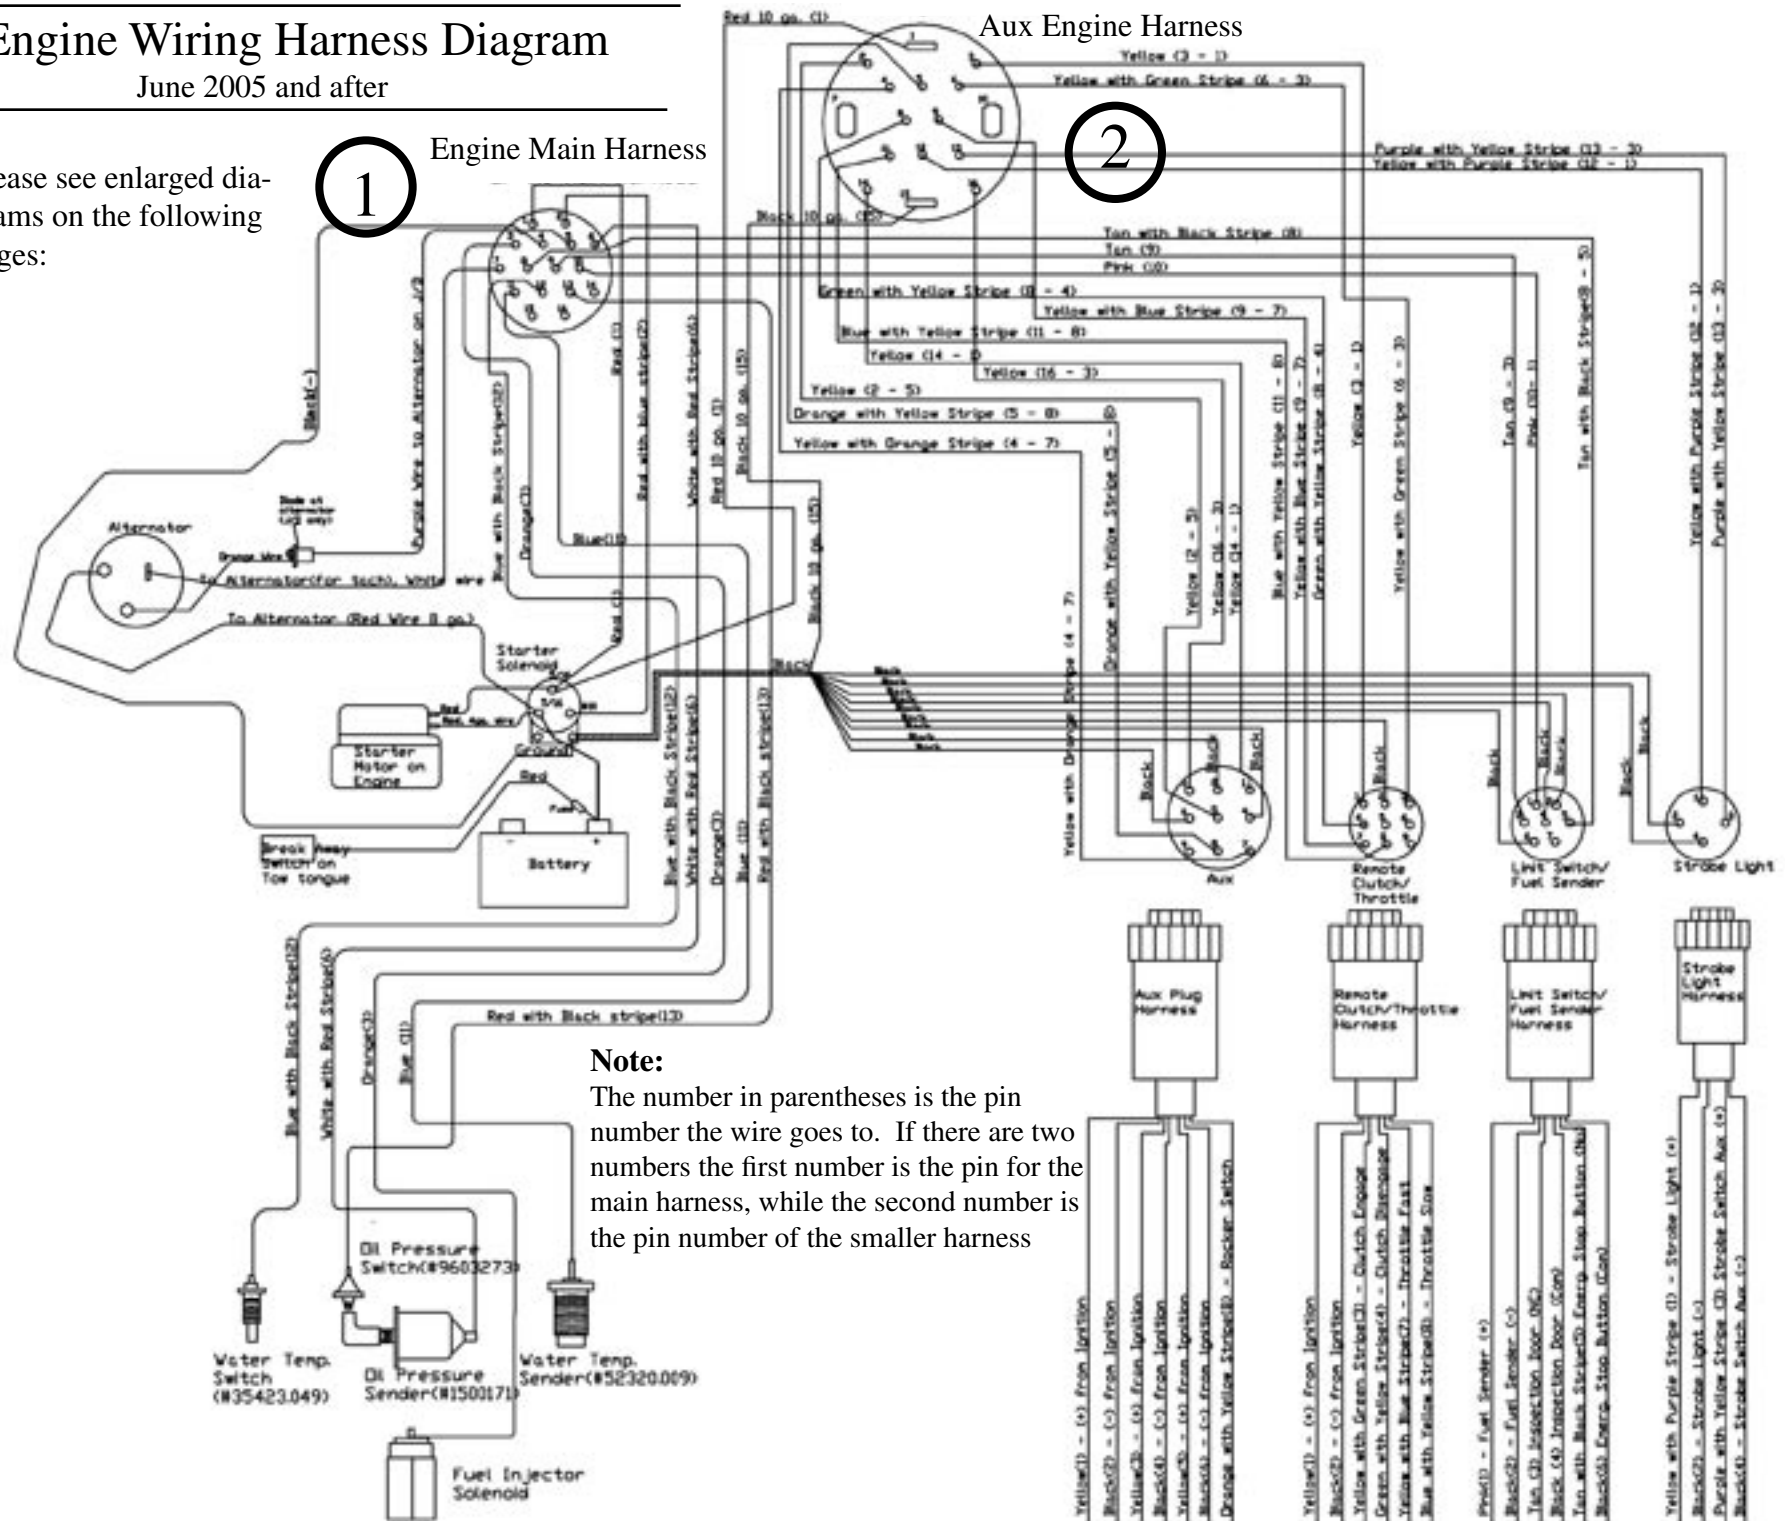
Engine Wiring Harness Diagram
June 2005 and after

ease see enlarged diagrams on the following ges:

1
Engine Main Harness

Aux Engine Harness
2

Red 10 ga. (1)
Yellow (2 - 1)
Yellow with Green Stripe (6 - 3)
Purple with Yellow Stripe (13 - 3)
Yellow with Purple Stripe (12 - 1)
Black 10 ga. (15)
Tan with Black Stripe (8)
Tan (9)
Pink (10)
Green with Yellow Stripe (8 - 4)
Yellow with Blue Stripe (9 - 7)
Blue with Yellow Stripe (11 - 8)
Yellow (14 - 1)
Yellow (16 - 3)
Yellow (2 - 5)
Orange with Yellow Stripe (5 - 8)
Yellow with Orange Stripe (4 - 7)

Black(-)
Purple Wire to Alternator on J/2
Blue with Black Stripe(12)
Orange(3)
Red (1)
Red with blue stripe(2)
White with Red Stripe(6)
Red 10 ga. (1)
Black 10 ga. (15)
Blue(11)
Red (1)
Black 10 ga. (15)

Alternator
Diode at alternator (J/2 only)
Orange Wire
To Alternator(for tach), White wire
To Alternator (Red Wire 8 ga.)
Starter Solenoid
Red
Red 4ga. wire
Starter Motor on Engine
Ground
Red
Fuse
Battery
Break Away Switch on Tow tongue
Black

Blue with Black Stripe(12)
White with Red Stripe(6)
Orange(3)
Blue (11)
Red with Black stripe(13)

Yellow with Orange Stripe (4 - 7)
Orange with Yellow Stripe (5 - 8)
Yellow (2 - 5)
Yellow (16 - 3)
Yellow (14 - 1)
Blue with Yellow Stripe (11 - 8)
Yellow with Blue Stripe (9 - 7)
Green with Yellow Stripe (8 - 4)
Yellow (2 - 1)
Yellow with Green Stripe (6 - 3)
Tan (9 - 3)
Pink (10 - 1)
Tan with Black Stripe(8 - 5)
Yellow with Purple Stripe (12 - 1)
Purple with Yellow Stripe (13 - 3)

Black
Aux
Remote Clutch/ Throttle
Limit Switch/ Fuel Sender
Strobe Light

Aux Plug Harness
Remote Clutch/Throttle Harness
Limit Switch/ Fuel Sender Harness
Strobe Light Harness

Blue with Black Stripe(12)
White with Red Stripe(6)
Orange(3)
Blue (11)
Red with Black stripe(13)

Note:
The number in parentheses is the pin number the wire goes to. If there are two numbers the first number is the pin for the main harness, while the second number is the pin number of the smaller harness

Oil Pressure Switch(#9603273)
Water Temp. Switch (#35423.049)
Oil Pressure Sender(#1500171)
Water Temp. Sender(#52320.009)
Fuel Injector Solenoid

Yellow(1) - (+) from Ignition
Black(2) - (-) from Ignition
Yellow(3) - (+) from Ignition
Black(4) - (-) from Ignition
Yellow(5) - (+) from Ignition
Black(6) - (-) from Ignition
Orange with Yellow Stripe(8) - Rocker Switch

Yellow(1) - (+) from Ignition
Black(2) - (-) from Ignition
Yellow with Green Stripe(3) - Clutch Engage
Green with Yellow Stripe(4) - Clutch Disengage
Yellow with Blue Stripe(7) - Throttle Fast
Blue with Yellow Stripe(8) - Throttle Slow

Pink(1) - Fuel Sender (+)
Black(2) - Fuel Sender (-)
Tan (3) Inspection Door (NC)
Black (4) Inspection Door (Com)
Tan with Black Stripe(5) Emerg. Stop Button (NO)
Black(6) Emerg. Stop Button (Com)

Yellow with Purple Stripe (1) - Strobe Light (+)
Black(2) - Strobe Light (-)
Purple with Yellow Stripe (3) Strobe Switch Aux (+)
Black(4) - Strobe Switch Aux (-)